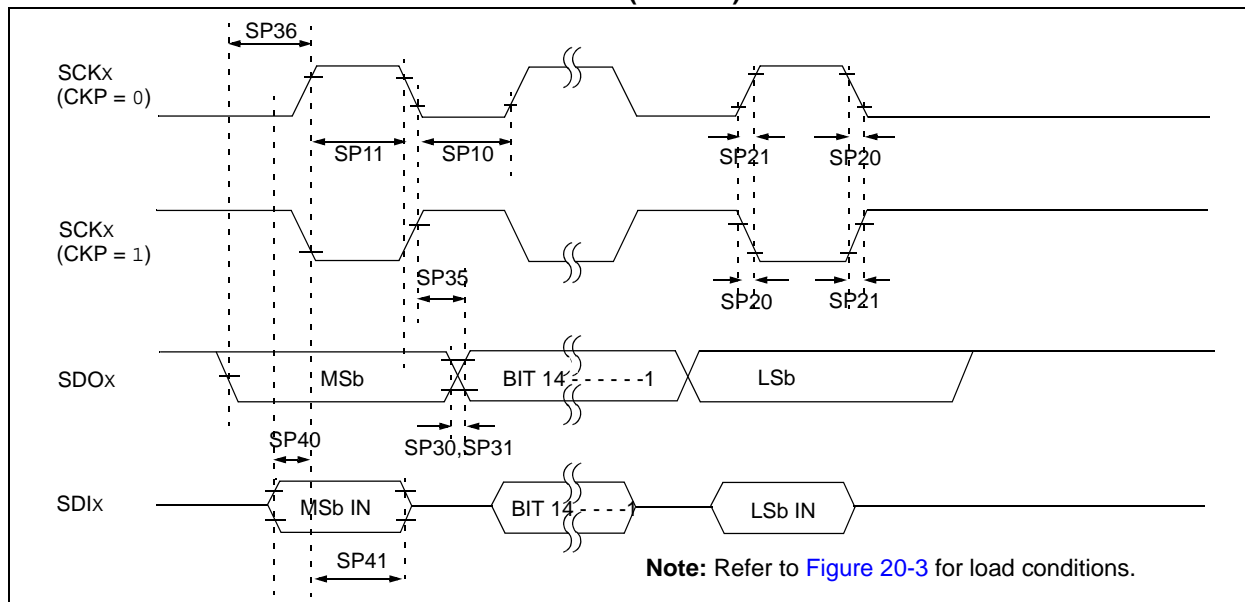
SP36

SCKx (CKP = 0)

SP11

SP10

SP21

SP20

SCKx (CKP = 1)

SP20

SP21

SP35

SDOx

MSb

BIT 14 - - - - - -1

LSb

SP30,SP31

SP40

SDIx

MSb IN

BIT 14 - - - -1

LSb IN

SP41

**Note:** Refer to Figure 20-3 for load conditions.